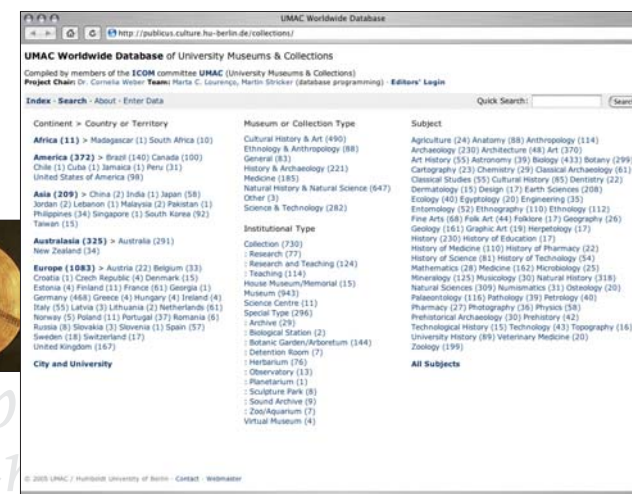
UMAC Worldwide Database

http://publicus.culture.hu-berlin.de/collections/

**UMAC Worldwide Database** of University Museums & Collections

Compiled by members of the **ICOM** committee **UMAC** (University Museums & Collections)
**Project Chair** Dr. Cornelia Weber **Team:** Marta C. Lourenço, Martin Stricker (database programming) - **Editors' Login**

**Index** - **Search** - About - Enter Data

Quick Search: [Search]

Continent > Country or Territory

**Africa (11)** > Madagascar (1) South Africa (10)

**America (372)** > Brazil (140) Canada (100) Chile (1) Cuba (1) Jamaica (1) Peru (31) United States of America (98)

**Asia (209)** > China (2) India (1) Japan (58) Jordan (2) Lebanon (1) Malaysia (2) Pakistan (1) Philippines (34) Singapore (1) South Korea (92) Taiwan (15)

**Australasia (325)** > Australia (291) New Zealand (34)

**Europe (1083)** > Austria (22) Belgium (33) Croatia (1) Czech Republic (4) Denmark (15) Estonia (4) Finland (11) France (61) Georgia (1) Germany (468) Greece (4) Hungary (4) Ireland (4) Italy (55) Latvia (3) Lithuania (2) Netherlands (61) Norway (5) Poland (11) Portugal (37) Romania (6) Russia (8) Slovakia (3) Slovenia (1) Spain (57) Sweden (18) Switzerland (17) United Kingdom (167)

**City and University**

Museum or Collection Type

Cultural History & Art (490)
Ethnology & Anthropology (88)
General (83)
History & Archaeology (221)
Medicine (185)
Natural History & Natural Science (647)
Other (3)
Science & Technology (282)

Institutional Type

Collection (730)
: Research (77)
: Research and Teaching (124)
: Teaching (114)
House Museum/Memorial (15)
Museum (943)
Science Centre (11)
Special Type (296)
: Archive (29)
: Biological Station (2)
: Botanic Garden/Arboretum (144)
: Detention Room (7)
: Herbarium (76)
: Observatory (13)
: Planetarium (1)
: Sculpture Park (8)
: Sound Archive (9)
: Zoo/Aquarium (7)
Virtual Museum (4)

Subject

Agriculture (24) Anatomy (88) Anthropology (114) Archaeology (230) Architecture (48) Art (370) Art History (55) Astronomy (39) Biology (433) Botany (299) Cartography (23) Chemistry (29) Classical Archaeology (61) Classical Studies (55) Cultural History (85) Dentistry (22) Dermatology (15) Design (17) Earth Sciences (208) Ecology (40) Egyptology (20) Engineering (35) Entomology (52) Ethnography (110) Ethnology (112) Fine Arts (68) Folk Art (44) Folklore (17) Geography (26) Geology (161) Graphic Art (19) Herpetology (17) History (230) History of Education (17) History of Medicine (110) History of Pharmacy (22) History of Science (81) History of Technology (54) Mathematics (28) Medicine (162) Microbiology (25) Mineralogy (125) Musicology (30) Natural History (318) Natural Sciences (309) Numismatics (31) Osteology (20) Palaeontology (116) Pathology (39) Petrology (40) Pharmacy (27) Photography (36) Physics (58) Prehistorical Archaeology (30) Prehistory (42) Technological History (15) Technology (43) Topography (16) University History (89) Veterinary Medicine (20) Zoology (199)

**All Subjects**

© 2005 UMAC / Humboldt University of Berlin - Contact - Webmaster